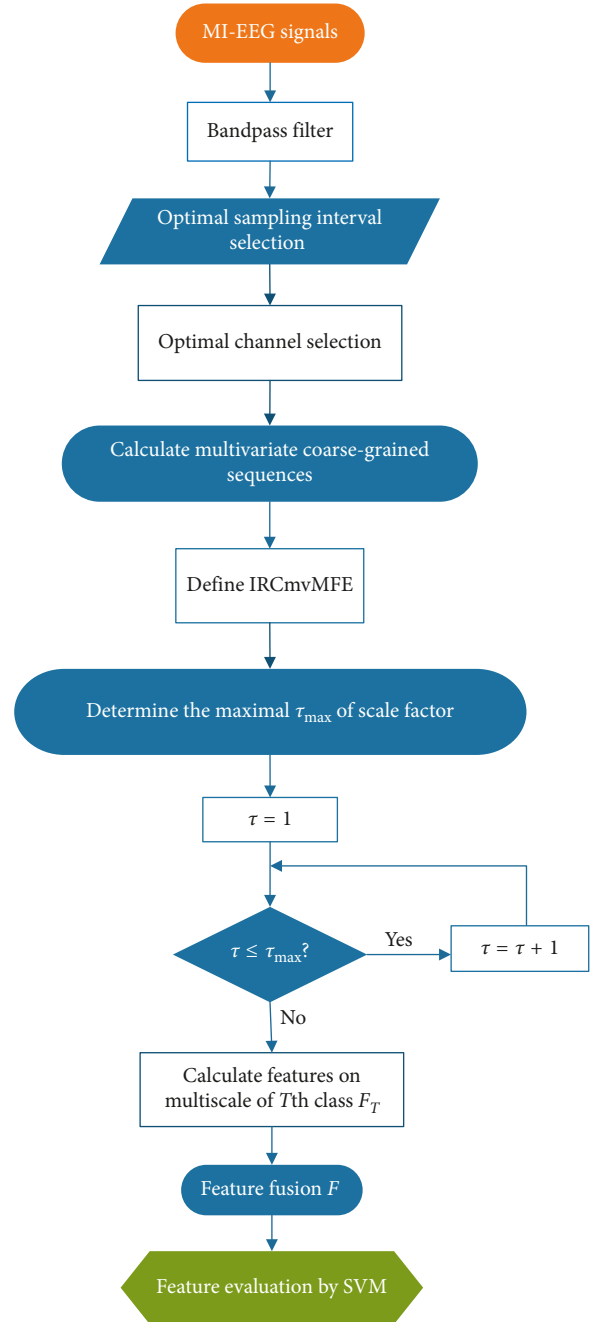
MI-EEG signals

Bandpass filter

Optimal sampling interval selection

Optimal channel selection

Calculate multivariate coarse-grained sequences

Define IRCmvMFE

Determine the maximal $\tau_{\max}$ of scale factor

$\tau = 1$

$\tau \leq \tau_{\max}$?

Yes

$\tau = \tau + 1$

No

Calculate features on multiscale of $T$th class $F_T$

Feature fusion $F$

Feature evaluation by SVM